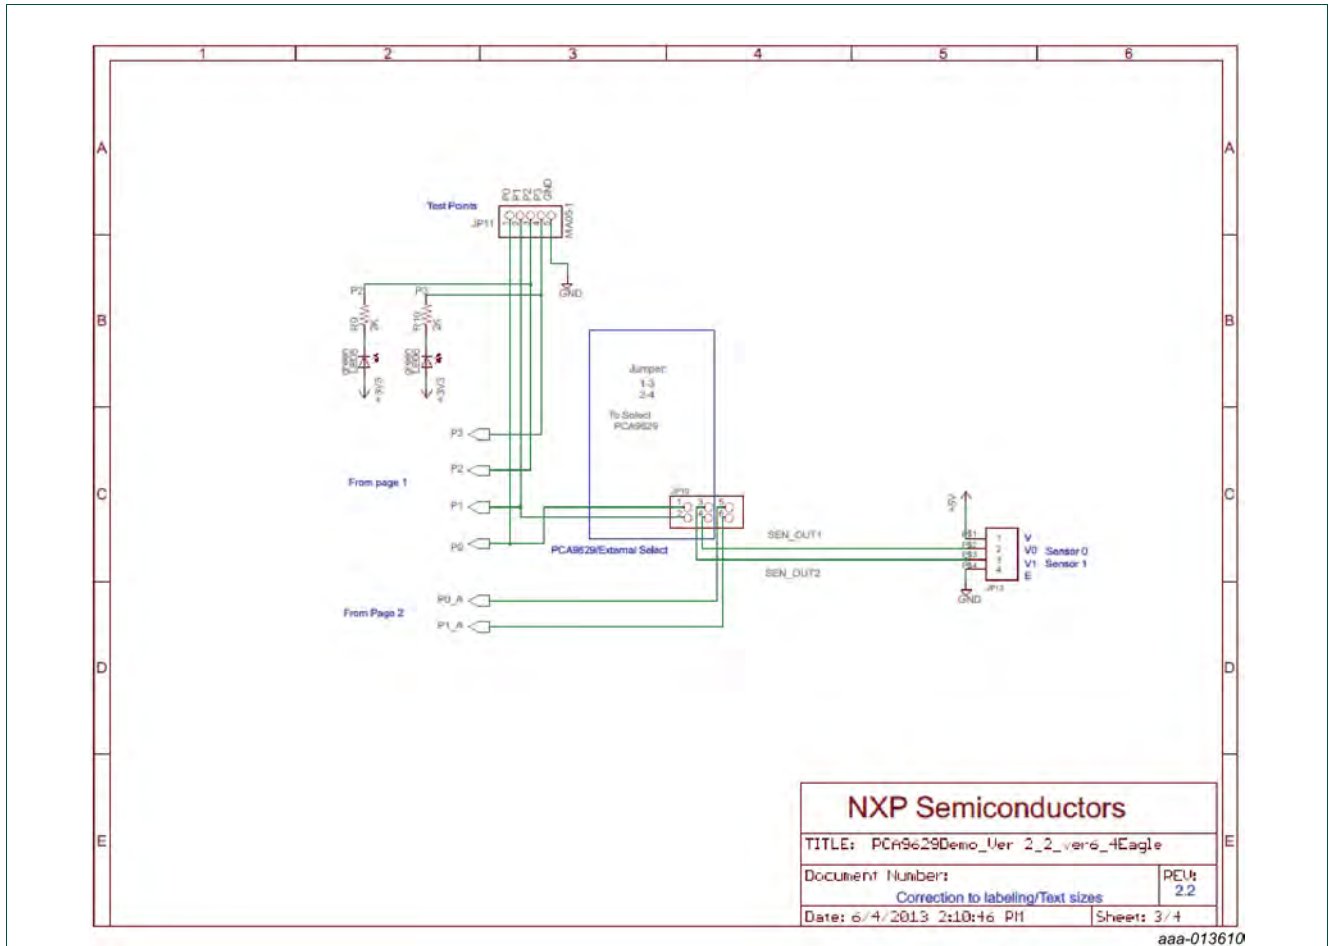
1 2 3 4 5 6

A B C D E

A B C D E

Test Points

JP11

P0 P1 P2 P3 GND

MA05-1

GND

P2

P3

R9 2K

R10 2K

Green LED5

Green LED6

+3V3

+3V3

P3

P2

P1

P0

From page 1

Jumper
1-3
2-4

To Select
PCA9629

JP10

1 3 5
2 4 6

PCA9629/External Select

SEN_OUT1

SEN_OUT2

+5V

PS1
PS2
PS3
PS4

1
2
3
4

V
V0 Sensor 0
V1 Sensor 1
E

JP13

GND

From Page 2

P0_A

P1_A

NXP Semiconductors

TITLE: PCA9629Demo_Ver 2_2_ver6_4Eagle

Document Number:

Correction to labeling/Text sizes

REV:
2.2

Date: 6/4/2013 2:10:46 PM

Sheet: 3/4

aaa-013610